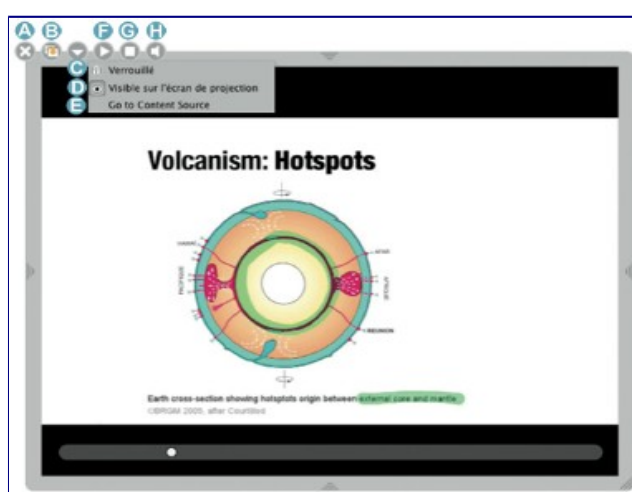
A B F G H

C Verrouillé

D Visible sur l'écran de projection

E Go to Content Source

Volcanism: Hotspots

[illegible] AFAR PACIFIC REUNION

Earth cross-section showing hotspots origin between external core and mantle
©BRGM 2005, after Courtillot